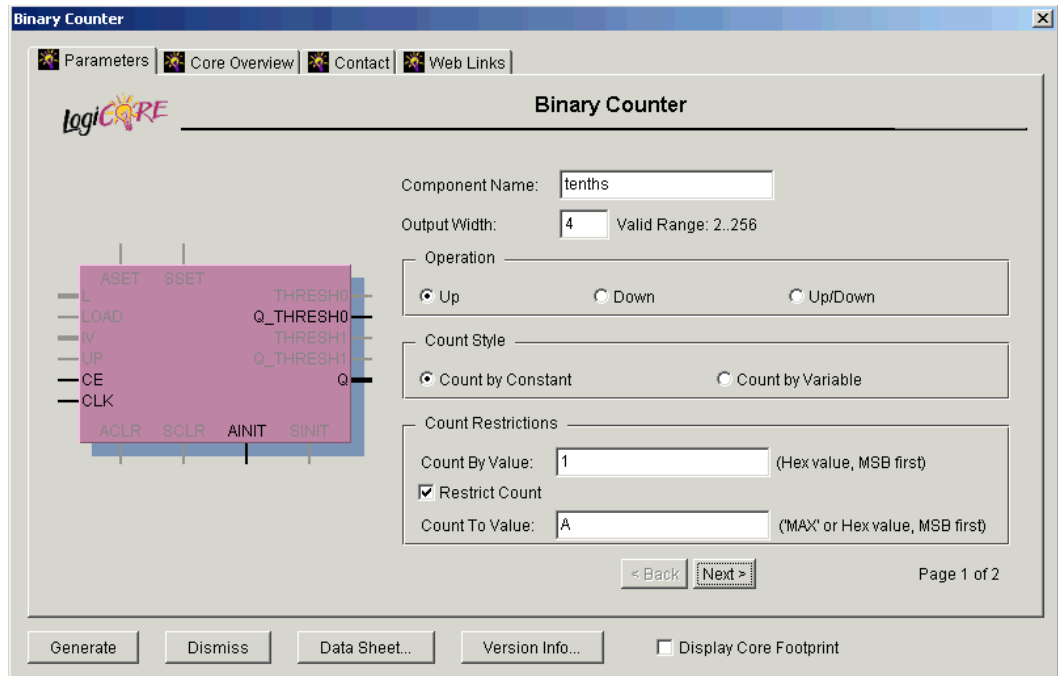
Binary Counter

Parameters | Core Overview | Contact | Web Links

logiCORE

Binary Counter

ASET SSET
L
LOAD
IV
UP
CE
CLK
THRESH0
Q_THRESH0
THRESH1
Q_THRESH1
Q
ACLR SCLR AINIT SINIT

Component Name: tenths

Output Width: 4 Valid Range: 2..256

Operation

Up Down Up/Down

Count Style

Count by Constant Count by Variable

Count Restrictions

Count By Value: 1 (Hex value, MSB first)

Restrict Count

Count To Value: A ('MAX' or Hex value, MSB first)

< Back Next >

Page 1 of 2

Generate Dismiss Data Sheet... Version Info... Display Core Footprint